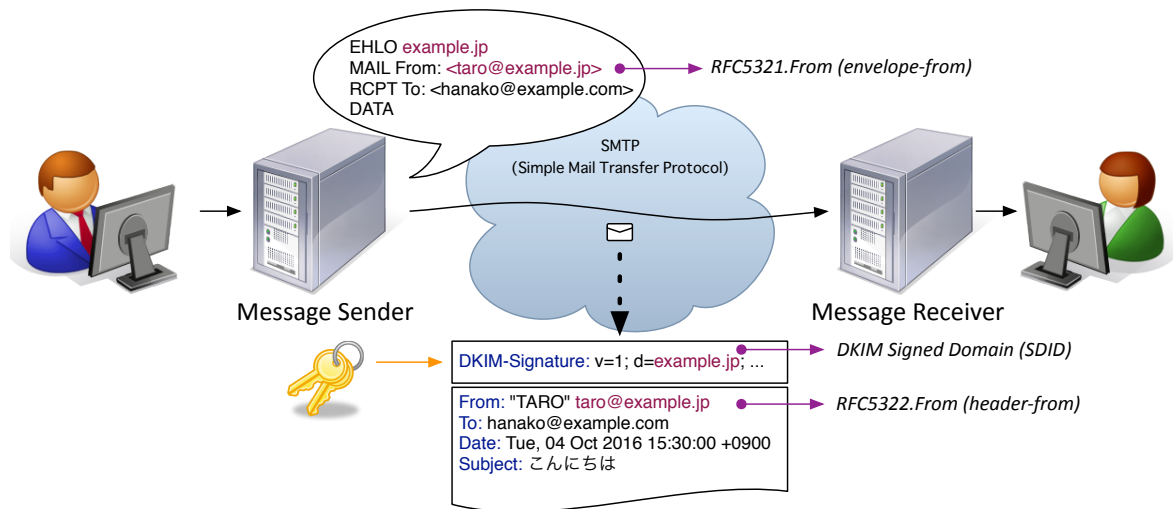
EHLO example.jp
MAIL From: <taro@example.jp>
RCPT To: <hanako@example.com>
DATA

RFC5321.From (envelope-from)

SMTP
(Simple Mail Transfer Protocol)

Message Sender

Message Receiver

DKIM-Signature: v=1; d=example.jp; ...

DKIM Signed Domain (SDID)

From: "TARO" taro@example.jp
To: hanako@example.com
Date: Tue, 04 Oct 2016 15:30:00 +0900
Subject: こんにちは

RFC5322.From (header-from)